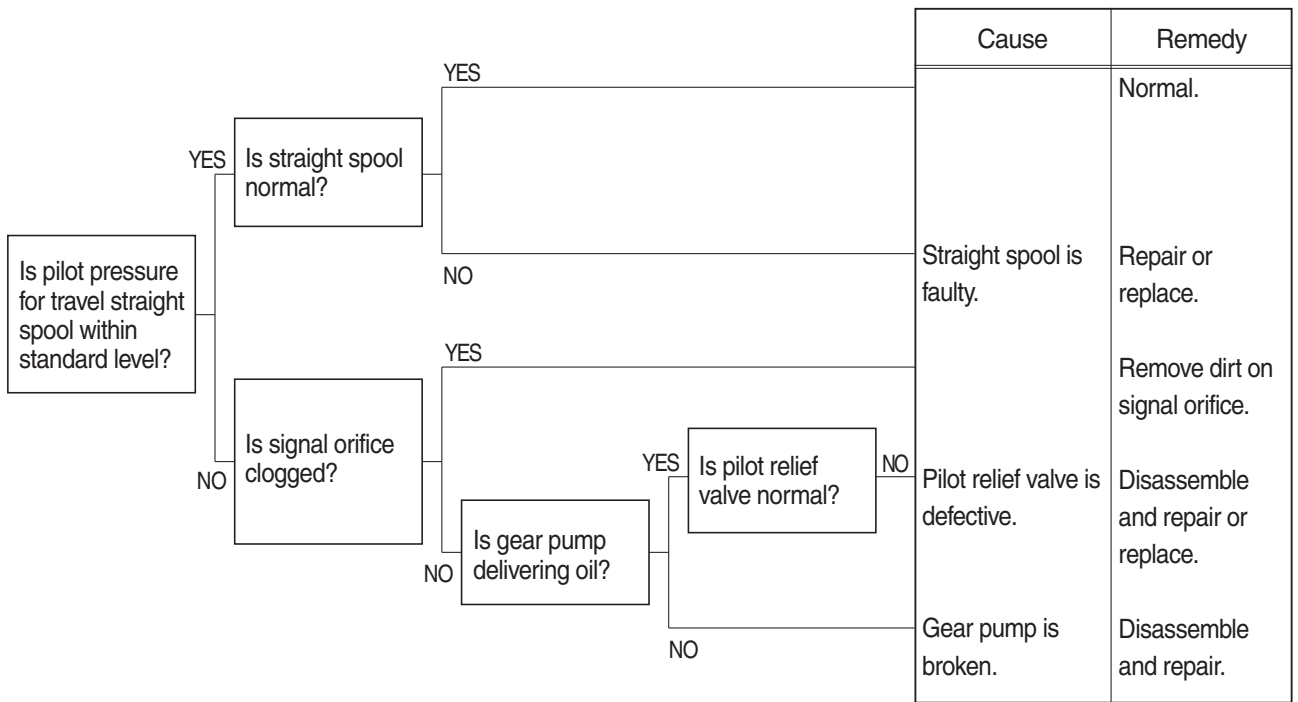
Is pilot pressure for travel straight spool within standard level?

YES

Is straight spool normal?

YES

NO

NO

Is signal orifice clogged?

YES

NO

Is gear pump delivering oil?

YES

Is pilot relief valve normal?

NO

NO

| Cause | Remedy |
|---|---|
| | Normal. |
| Straight spool is faulty. | Repair or replace. |
| | Remove dirt on signal orifice. |
| Pilot relief valve is defective. | Disassemble and repair or replace. |
| Gear pump is broken. | Disassemble and repair. |